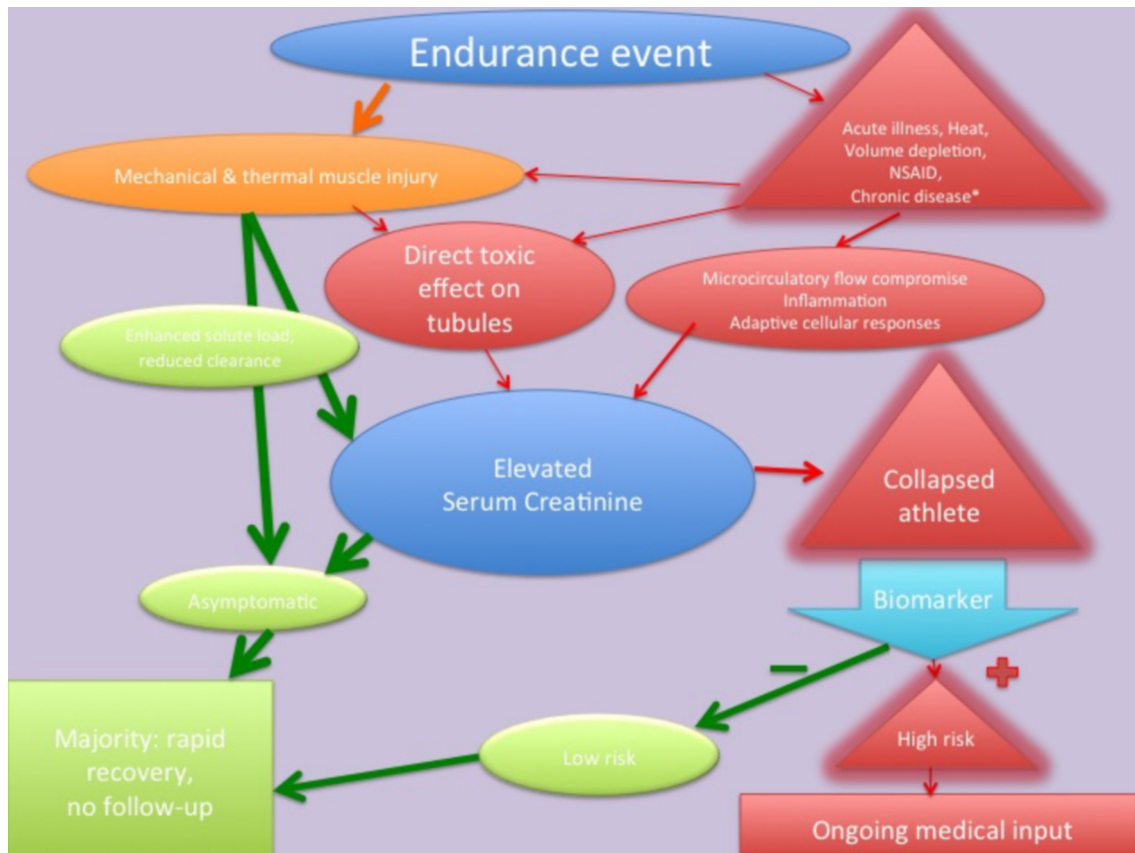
Endurance event

Acute illness, Heat, Volume depletion, NSAID, Chronic disease*

Mechanical & thermal muscle injury

Direct toxic effect on tubules

Microcirculatory flow compromise
Inflammation
Adaptive cellular responses

Enhanced solute load, reduced clearance

Elevated Serum Creatinine

Collapsed athlete

Biomarker

−

+

Asymptomatic

High risk

Low risk

Majority: rapid recovery, no follow-up

Ongoing medical input